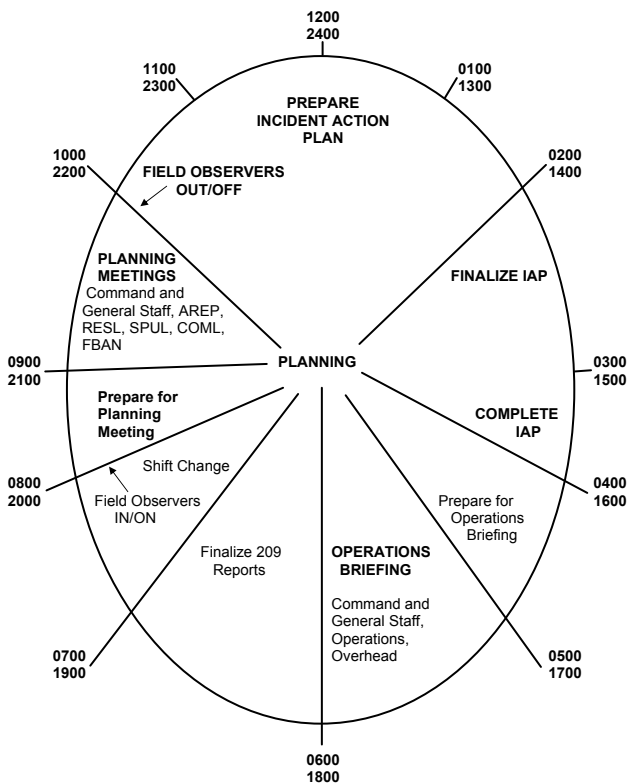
1200
2400

1100
2300

0100
1300

PREPARE INCIDENT ACTION PLAN

1000
2200

FIELD OBSERVERS OUT/OFF

0200
1400

PLANNING MEETINGS
Command and General Staff, AREP, RESL, SPUL, COML, FBAN

FINALIZE IAP

0900
2100

PLANNING

0300
1500

Prepare for Planning Meeting

COMPLETE IAP

Shift Change

0800
2000

Field Observers IN/ON

0400
1600

Prepare for Operations Briefing

Finalize 209 Reports

OPERATIONS BRIEFING
Command and General Staff, Operations, Overhead

0700
1900

0500
1700

0600
1800